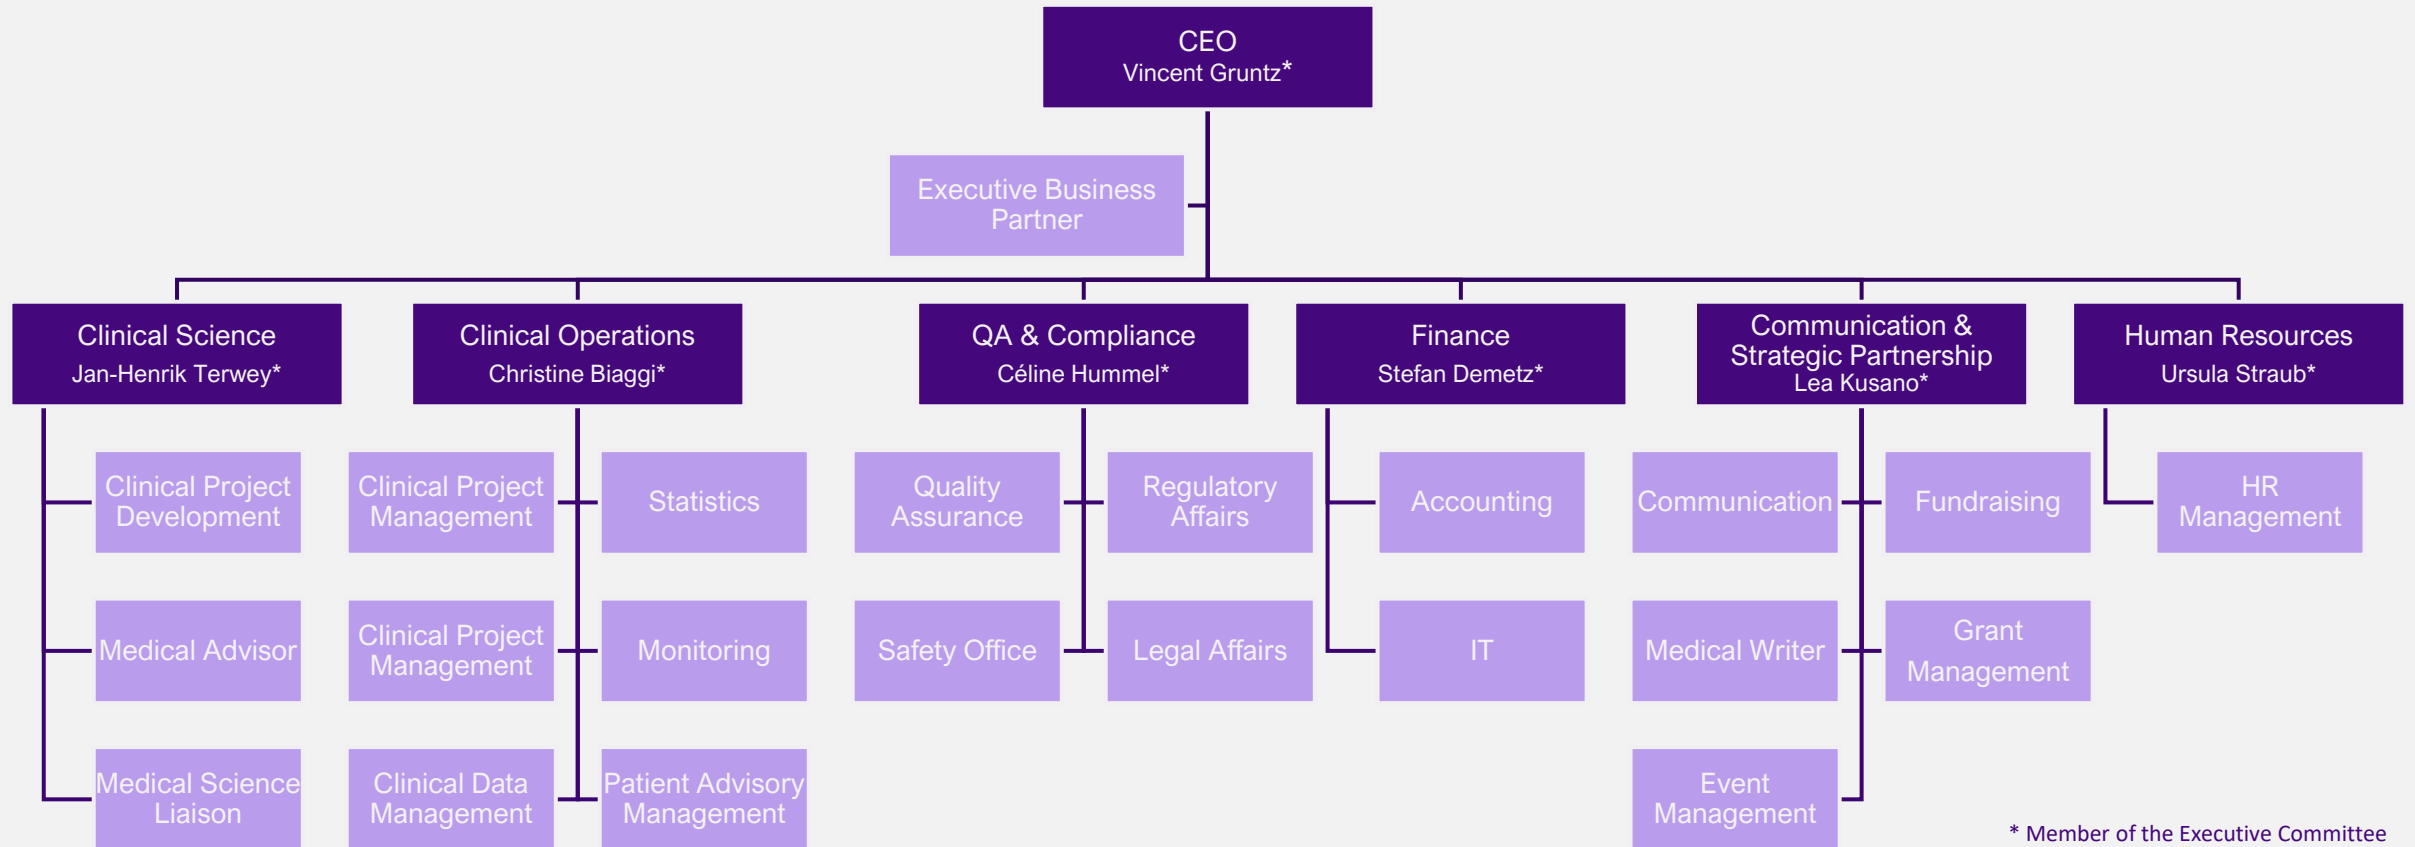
CEO
Vincent Gruntz*

Executive Business Partner

Clinical Science
Jan-Henrik Terwey*

Clinical Operations
Christine Biaggi*

QA & Compliance
Céline Hummel*

Finance
Stefan Demetz*

Communication & Strategic Partnership
Lea Kusano*

Human Resources
Ursula Straub*

Clinical Project Development

Medical Advisor

Medical Science Liaison

Clinical Project Management

Clinical Project Management

Clinical Data Management

Statistics

Monitoring

Patient Advisory Management

Quality Assurance

Safety Office

Regulatory Affairs

Legal Affairs

Accounting

IT

Communication

Medical Writer

Event Management

Fundraising

Grant Management

HR Management

* Member of the Executive Committee